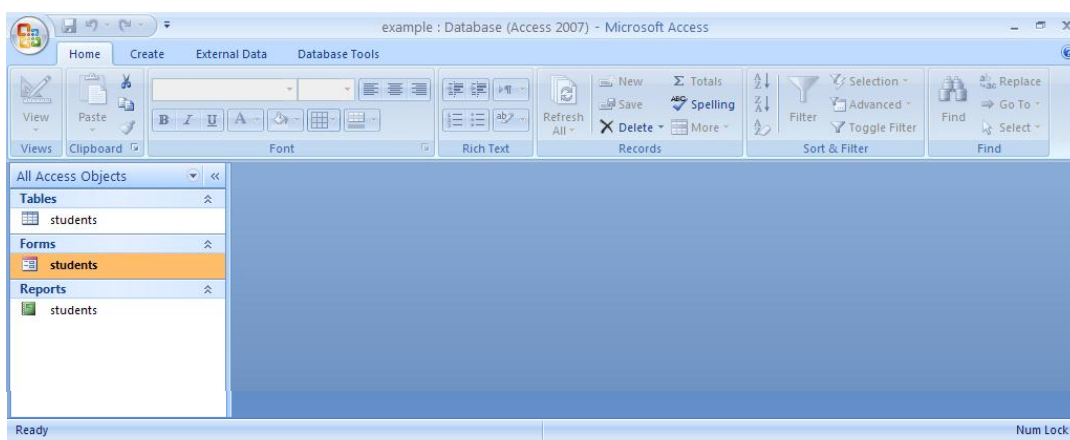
example : Database (Access 2007) - Microsoft Access

Home Create External Data Database Tools

View
Views

Paste
Clipboard

B I U A
Font

Rich Text

Refresh All
New
Save
Delete
$\Sigma$ Totals
Spelling
More
Records

Filter
Selection
Advanced
Toggle Filter
Sort & Filter

Find
Replace
Go To
Select
Find

All Access Objects
Tables
students
Forms
students
Reports
students

Ready
Num Lock